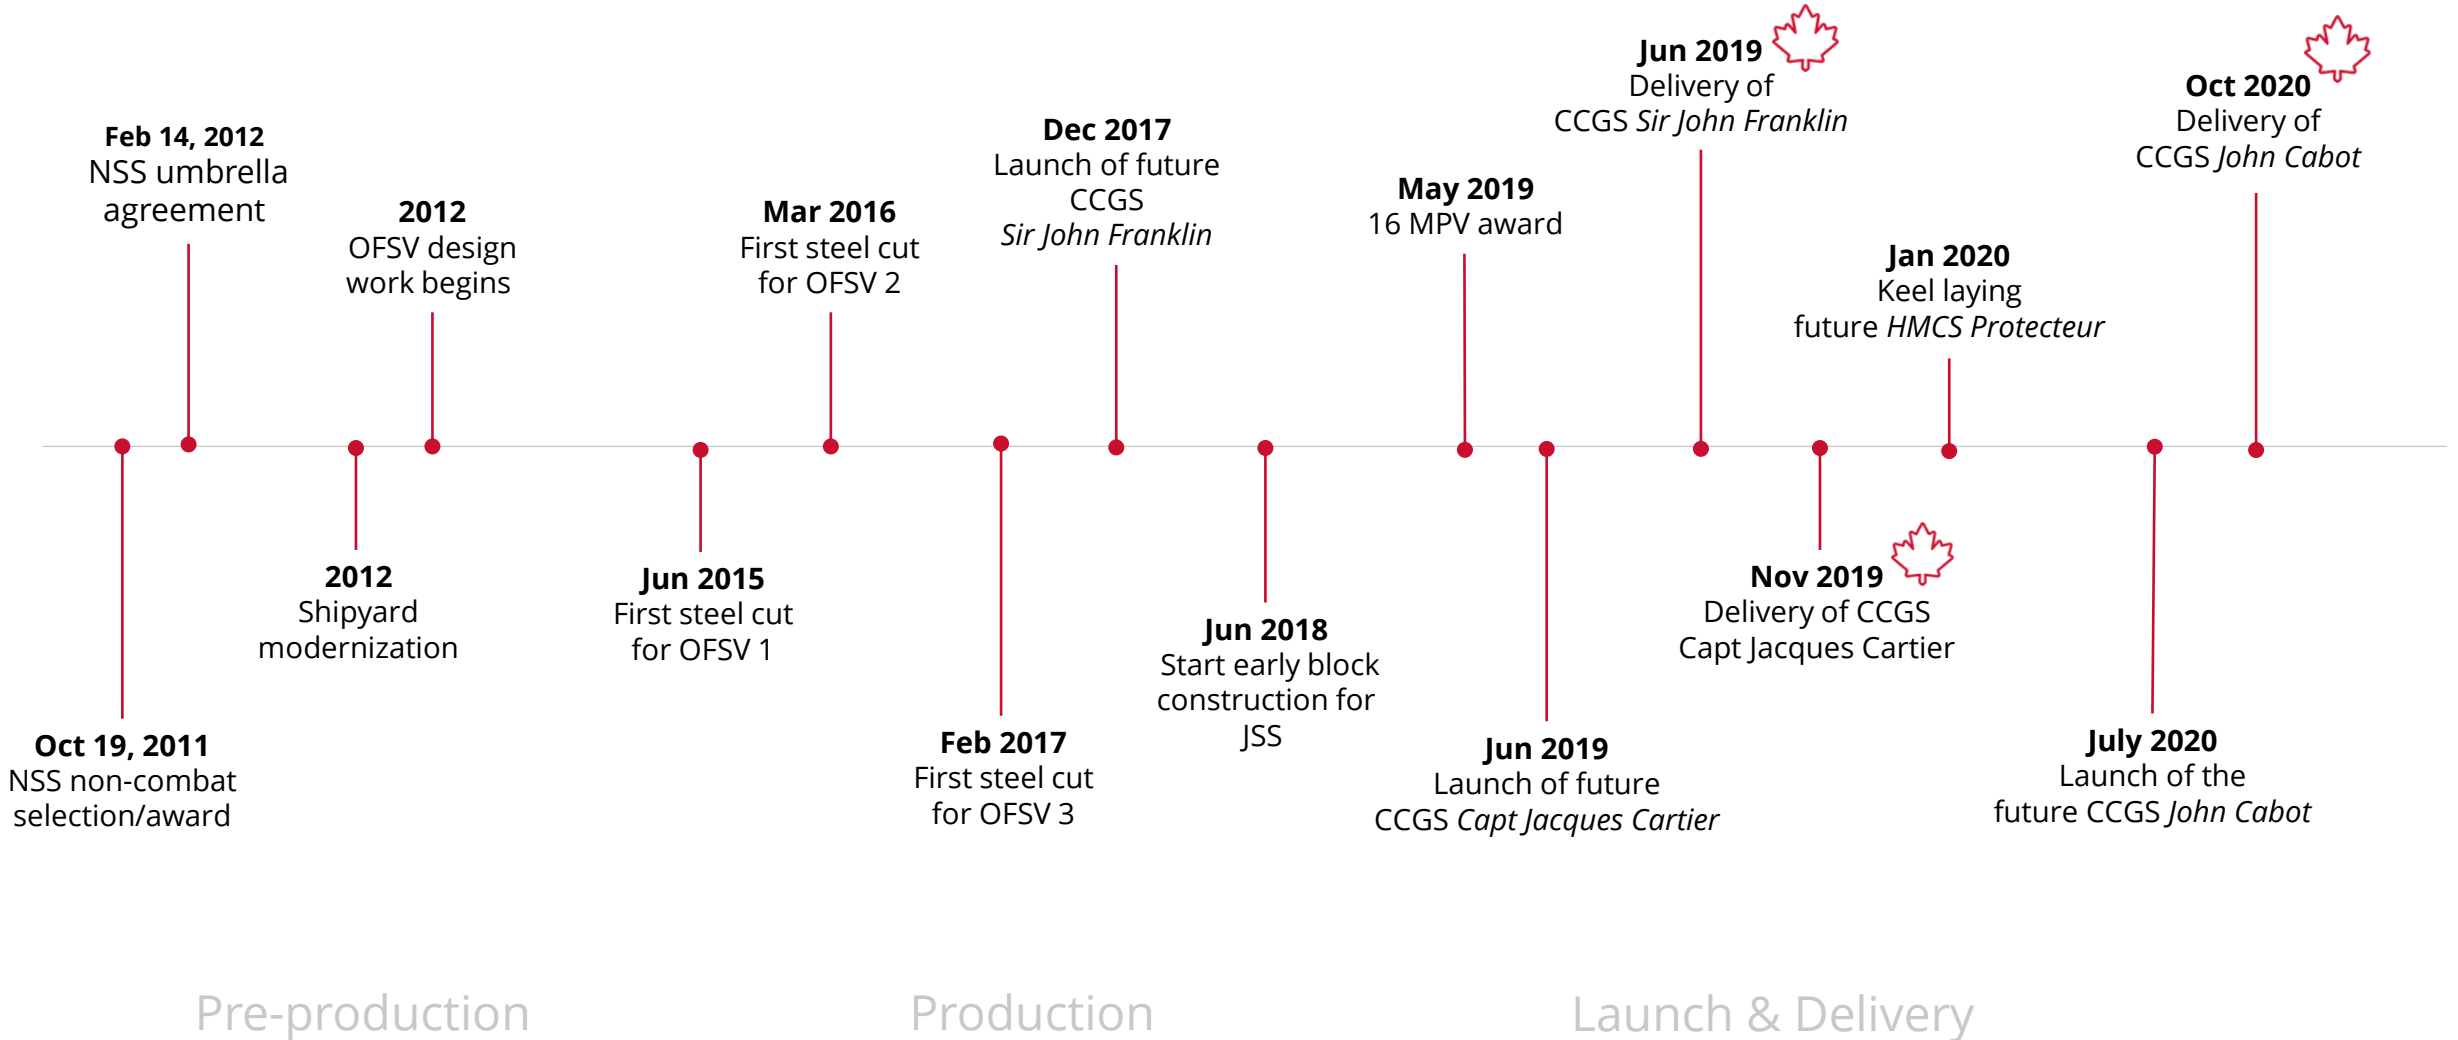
Feb 14, 2012
NSS umbrella agreement

2012
OFSV design work begins

Mar 2016
First steel cut for OFSV 2

Dec 2017
Launch of future CCGS *Sir John Franklin*

May 2019
16 MPV award

Jun 2019
Delivery of CCGS *Sir John Franklin*

Jan 2020
Keel laying future *HMCS Protecteur*

Oct 2020
Delivery of CCGS *John Cabot*

Oct 19, 2011
NSS non-combat selection/award

2012
Shipyard modernization

Jun 2015
First steel cut for OFSV 1

Feb 2017
First steel cut for OFSV 3

Jun 2018
Start early block construction for JSS

Jun 2019
Launch of future CCGS *Capt Jacques Cartier*

Nov 2019
Delivery of CCGS Capt Jacques Cartier

July 2020
Launch of the future CCGS *John Cabot*

Pre-production

Production

Launch & Delivery